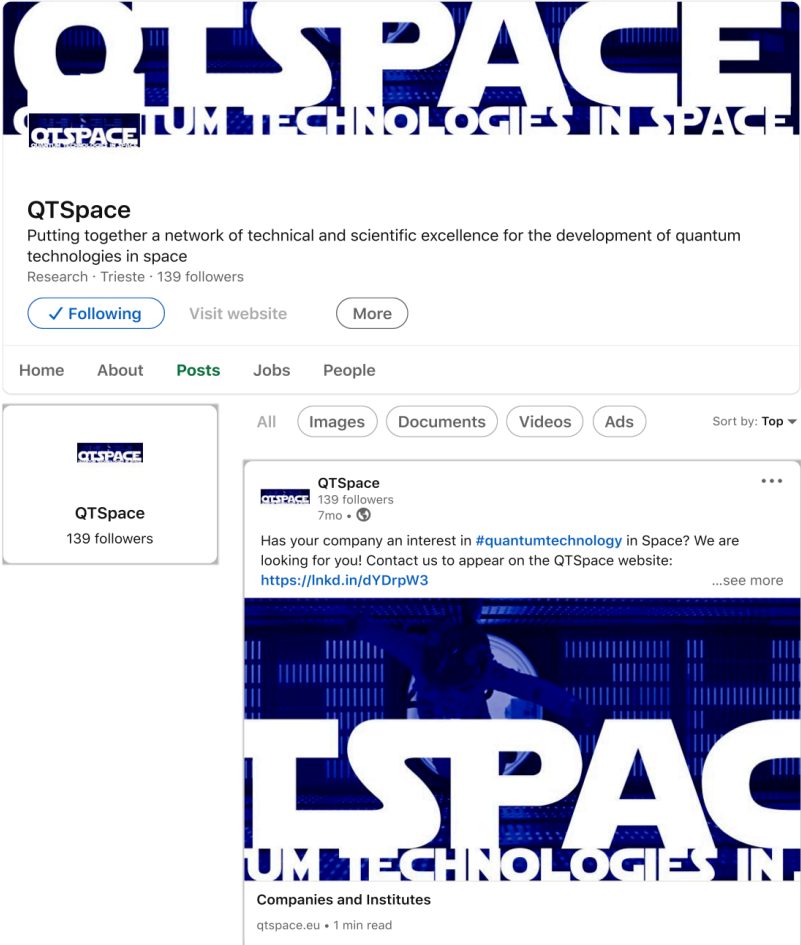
QTSPACE
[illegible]TUM TECHNOLOGIES IN SPACE

QTSPACE
QUANTUM TECHNOLOGIES IN SPACE

QTSpace
Putting together a network of technical and scientific excellence for the development of quantum technologies in space
Research · Trieste · 139 followers

✓ Following Visit website More

Home About Posts Jobs People

QTSPACE
QTSpace
139 followers

All Images Documents Videos Ads Sort by: Top

QTSPACE
QTSpace
139 followers
7mo •

Has your company an interest in #quantumtechnology in Space? We are looking for you! Contact us to appear on the QTSpace website: https://lnkd.in/dYDrpW3 ...see more

TSPAC
UM TECHNOLOGIES IN

Companies and Institutes
qtspace.eu • 1 min read